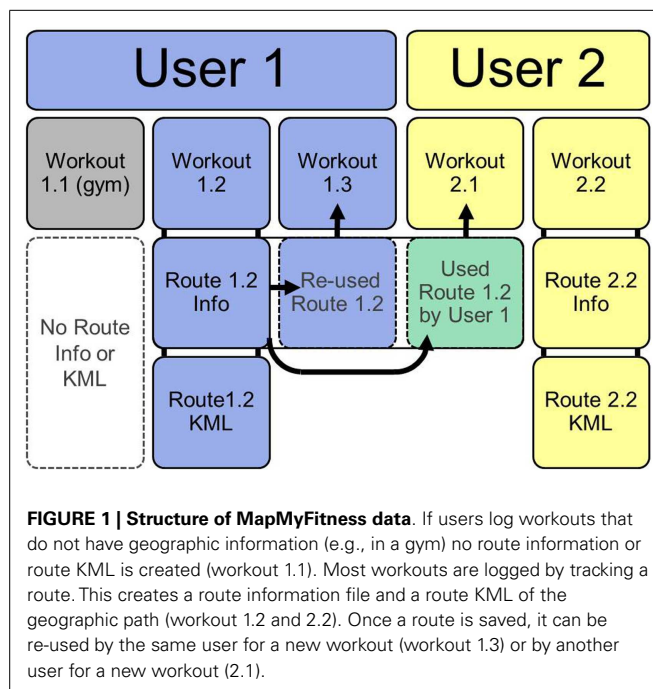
User 1

User 2

Workout 1.1 (gym)

Workout 1.2

Workout 1.3

Workout 2.1

Workout 2.2

No Route Info or KML

Route 1.2 Info

Re-used Route 1.2

Used Route 1.2 by User 1

Route 2.2 Info

Route1.2 KML

Route 2.2 KML

**FIGURE 1 | Structure of MapMyFitness data**. If users log workouts that do not have geographic information (e.g., in a gym) no route information or route KML is created (workout 1.1). Most workouts are logged by tracking a route. This creates a route information file and a route KML of the geographic path (workout 1.2 and 2.2). Once a route is saved, it can be re-used by the same user for a new workout (workout 1.3) or by another user for a new workout (2.1).